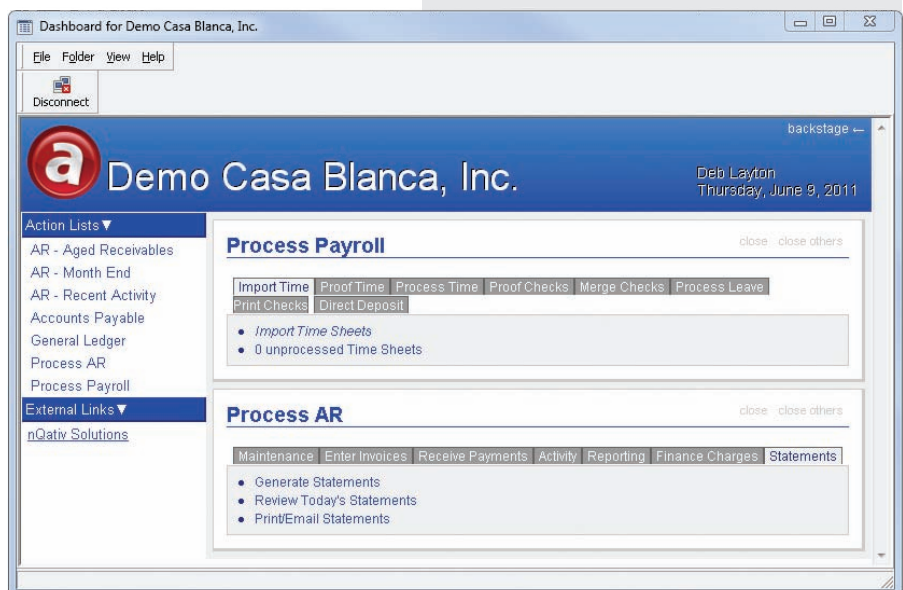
Dashboard for Demo Casa Blanca, Inc.

File Folder View Help

Disconnect

backstage ←

a

Demo Casa Blanca, Inc.

Deb Layton
Thursday, June 9, 2011

Action Lists ▼
AR - Aged Receivables
AR - Month End
AR - Recent Activity
Accounts Payable
General Ledger
Process AR
Process Payroll
External Links ▼
nQativ Solutions

Process Payroll

close close others

Import Time | Proof Time | Process Time | Proof Checks | Merge Checks | Process Leave | Print Checks | Direct Deposit

- Import Time Sheets
- 0 unprocessed Time Sheets

Process AR

close close others

Maintenance | Enter Invoices | Receive Payments | Activity | Reporting | Finance Charges | Statements

- Generate Statements
- Review Today's Statements
- Print/Email Statements